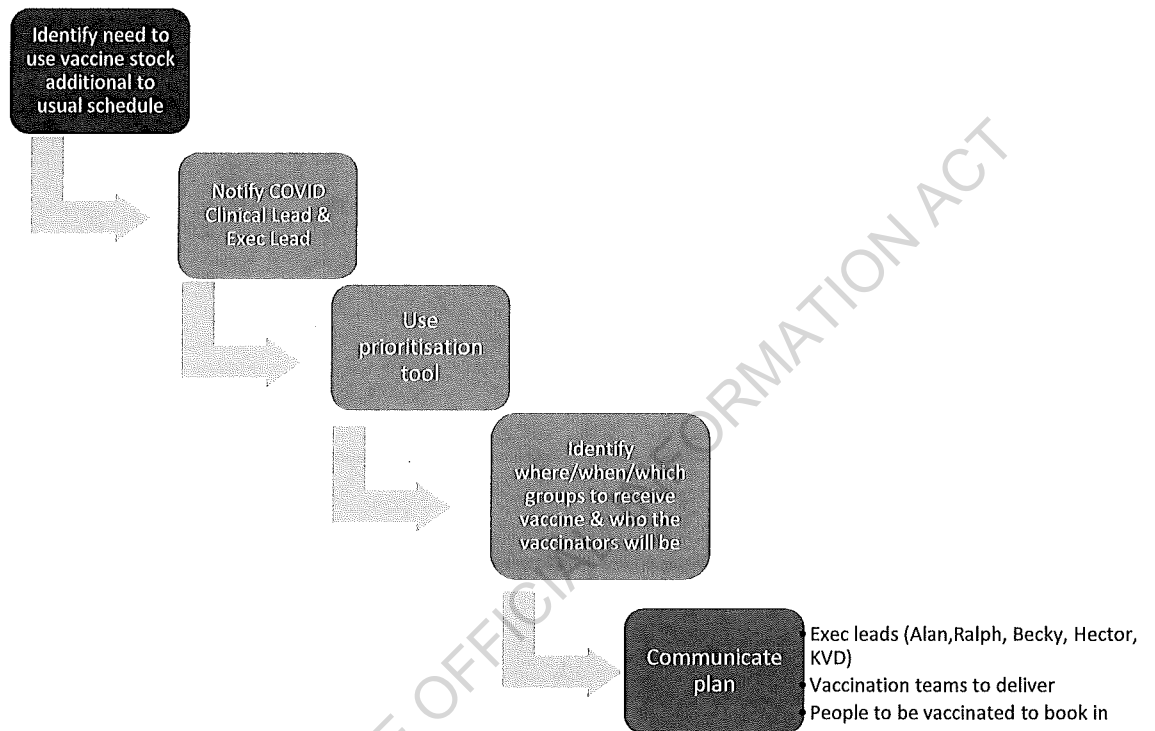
Identify need to use vaccine stock additional to usual schedule

Notify COVID Clinical Lead & Exec Lead

Use prioritisation tool

Identify where/when/which groups to receive vaccine & who the vaccinators will be

Communicate plan

- Exec leads (Alan,Ralph, Becky, Hector, KVD)
- Vaccination teams to deliver
- People to be vaccinated to book in

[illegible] OFFICIA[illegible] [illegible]ORMATION ACT